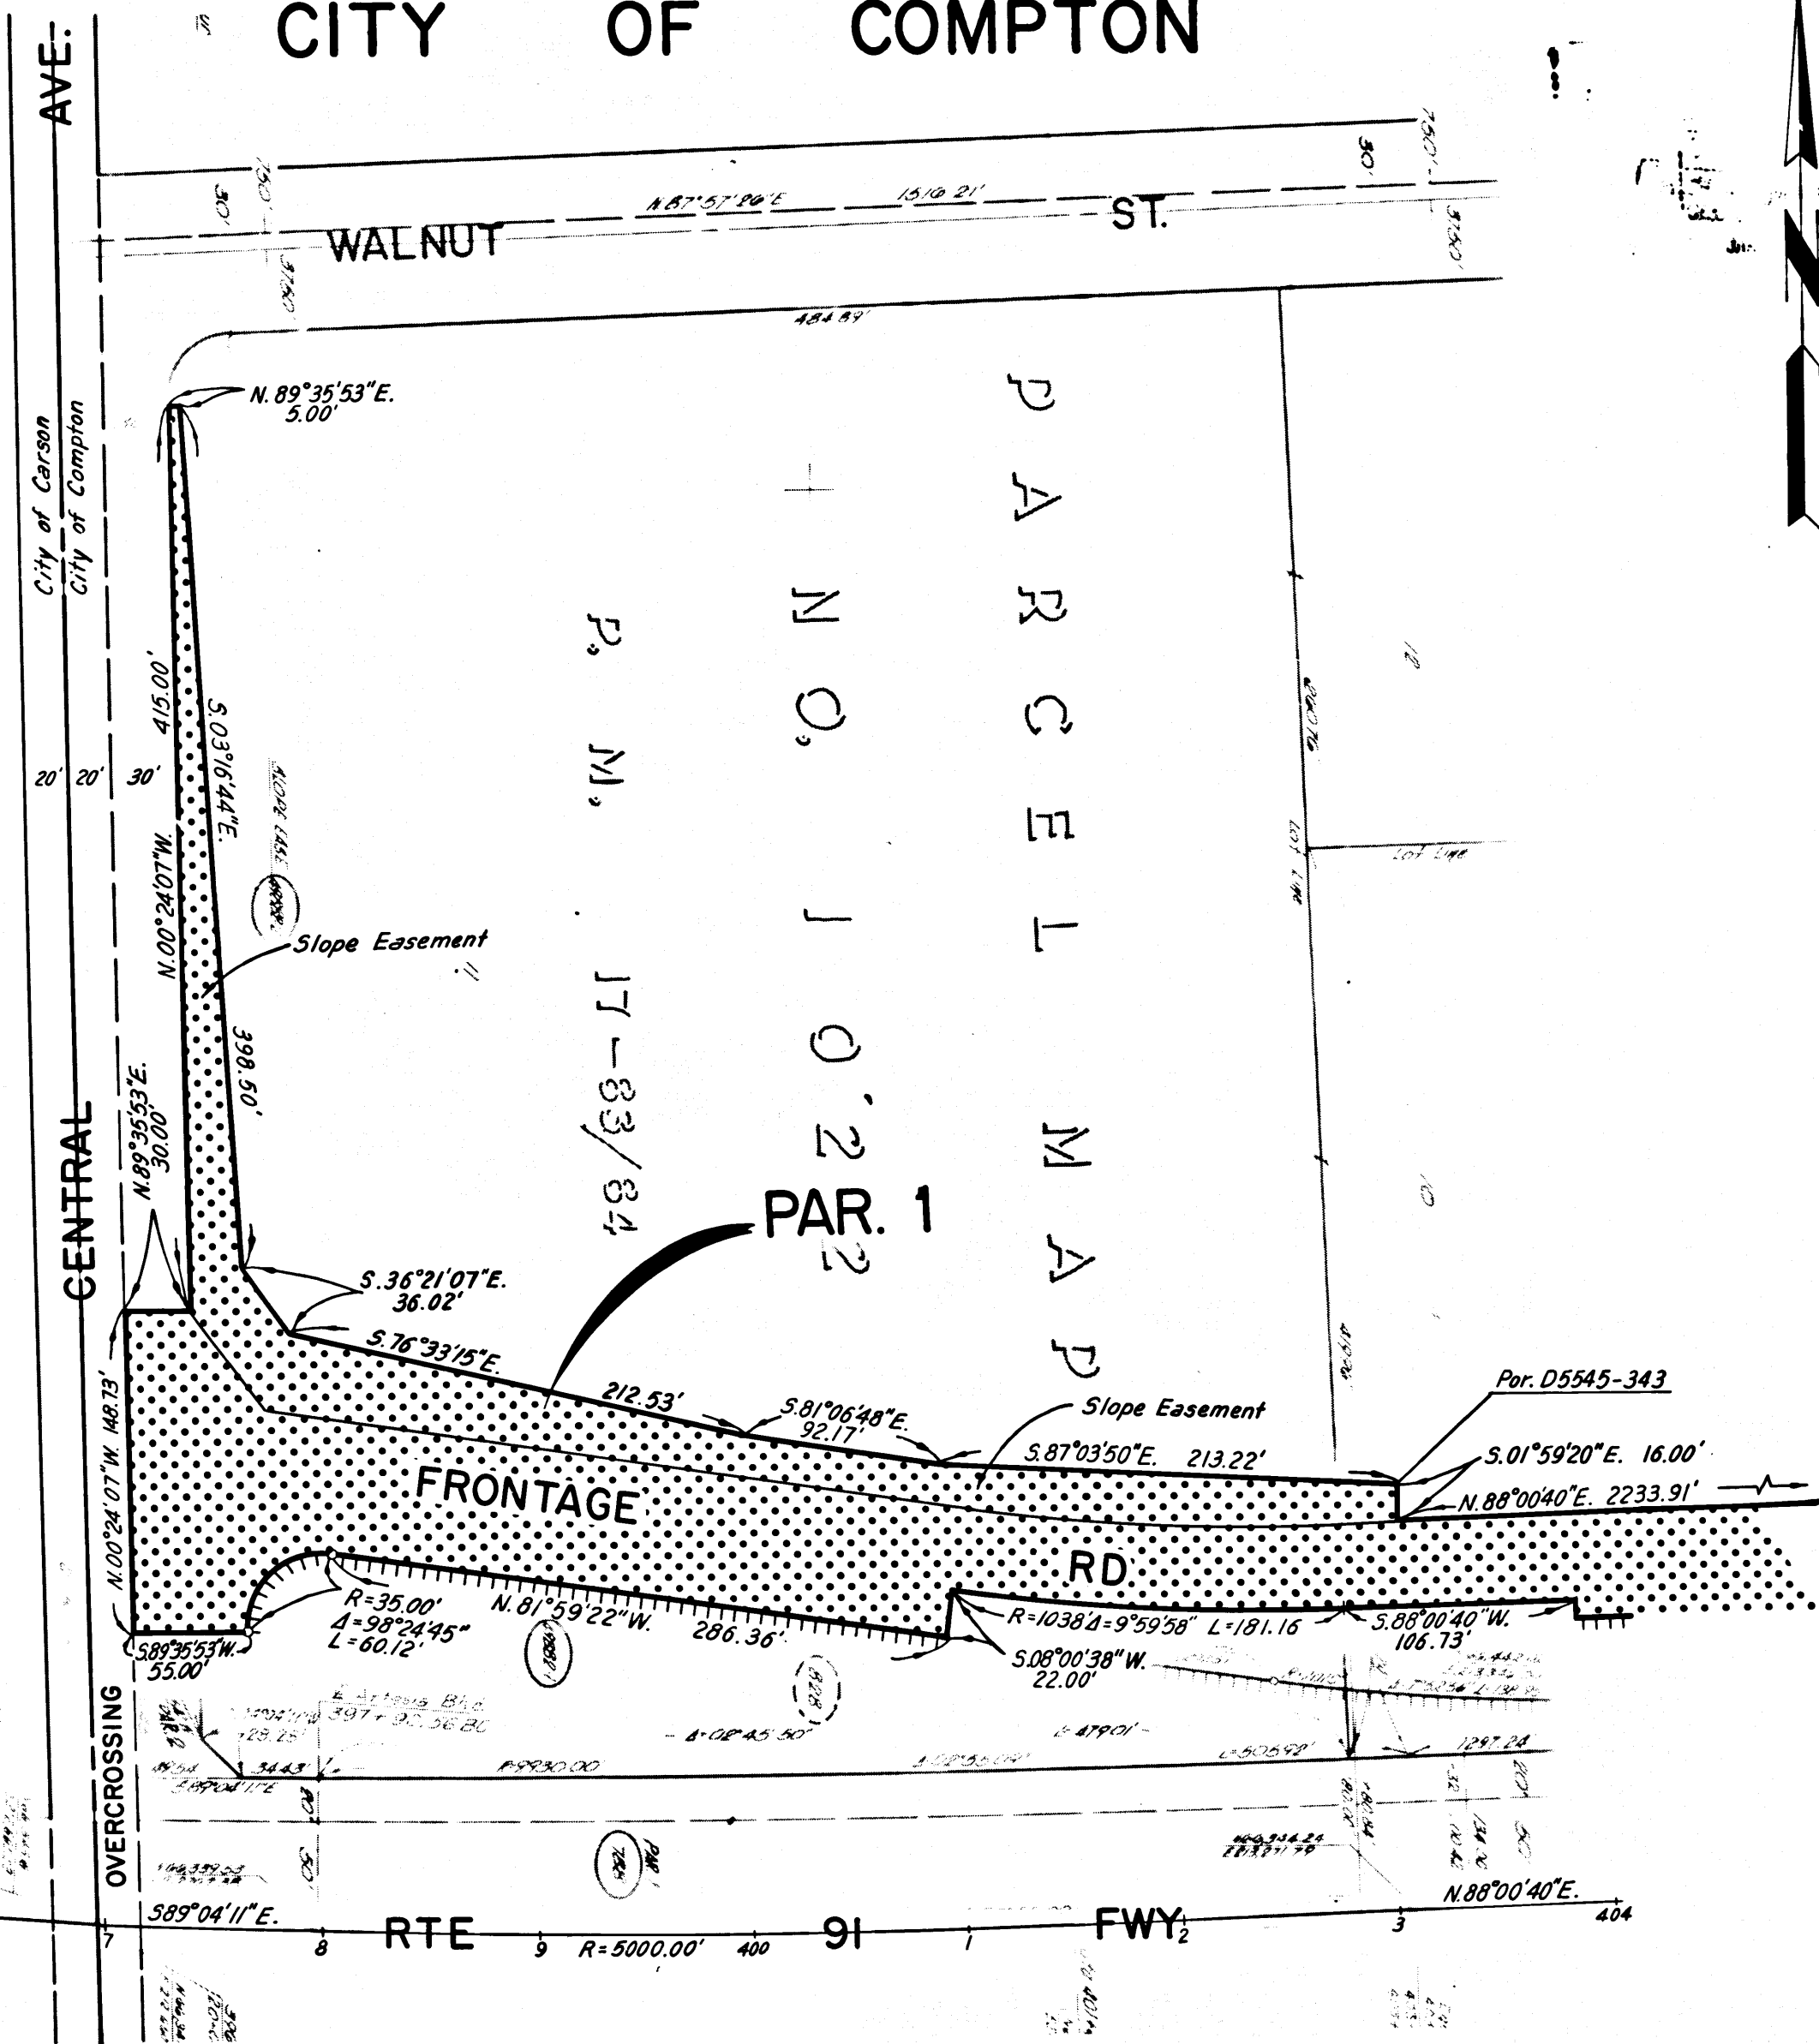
CITY OF COMPTON

AVE.

WALNUT ST.

N.87°57'26"E 1516.21'

30' 30' 30'

484.89'

N. 89°35'53"E.
5.00'

PARCEL MAP
NO. 10222
P. M. 17-83/84

City of Carson
City of Compton

415.00'
N.00°24'07"W.

S.03°16'44"E.
398.50'

Slope Easement

20' 20' 30'

CENTRAL

N.89°35'53"E.
30.00'

PAR. 1

S.36°21'07"E.
36.02'

S.76°33'15"E.
212.53'

S.81°06'48"E.
92.17'

Slope Easement

S.87°03'50"E. 213.22'

Por. D5545-343

S.01°59'20"E. 16.00'

N.88°00'40"E. 2233.91'

N.00°24'07"W. 148.73'

FRONTAGE RD.

R=35.00'
Δ=98°24'45"
L=60.12'

N.81°59'22"W. 286.36'

R=1038 Δ=9°59'58" L=181.16

S.88°00'40"W.
106.73'

S.08°00'38"W.
22.00'

S89°35'53"W.
55.00'

OVERCROSSING

S89°04'11"E.

N.88°00'40"E.

RTE 91 FWY

R=5000.00'

7 8 9 400 1 2 3 404